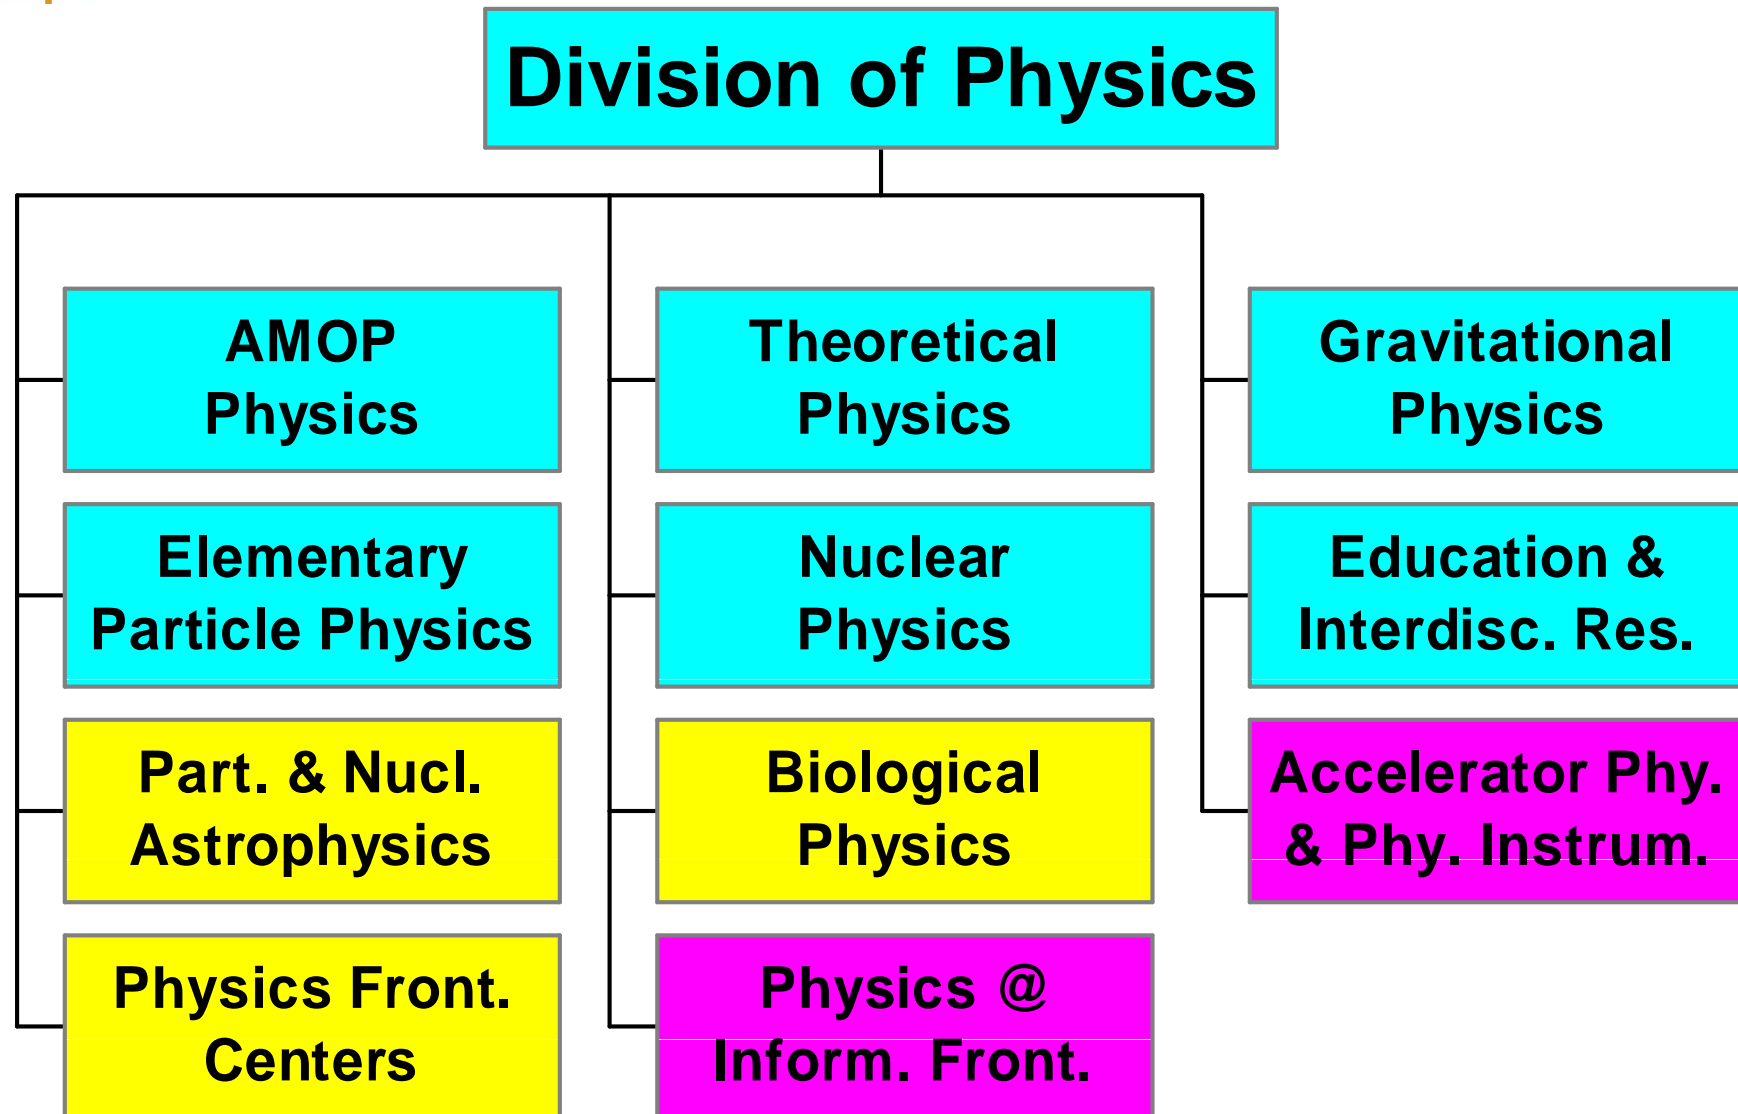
Division of Physics

AMOP Physics

Elementary Particle Physics

Part. & Nucl. Astrophysics

Physics Front. Centers

Theoretical Physics

Nuclear Physics

Biological Physics

Physics @ Inform. Front.

Gravitational Physics

Education & Interdisc. Res.

Accelerator Phy. & Phy. Instrum.